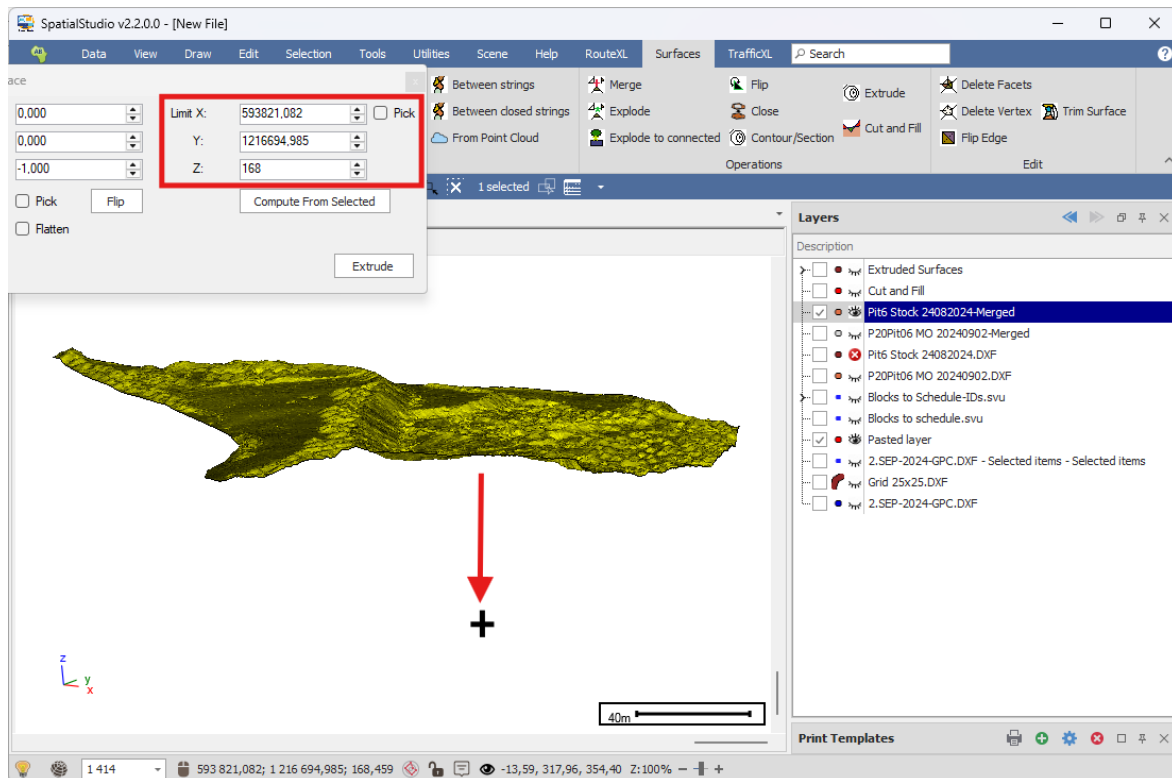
SpatialStudio v2.2.0.0 - [New File]

Data View Draw Edit Selection Tools Utilities Scene Help RouteXL Surfaces TrafficXL Search

ace

0,000
0,000
-1,000
Pick
Flip
Flatten

Limit X: 593821,082
Y: 1216694,985
Z: 168
Pick
Compute From Selected
Extrude

Between strings
Between closed strings
From Point Cloud

Merge
Explode
Explode to connected

Flip
Close
Contour/Section

Extrude
Cut and Fill

Operations

Delete Facets
Delete Vertex
Trim Surface
Flip Edge

Edit

1 selected

Layers

Description

Extruded Surfaces
Cut and Fill
Pit6 Stock 24082024-Merged
P20Pit06 MO 20240902-Merged
Pit6 Stock 24082024.DXF
P20Pit06 MO 20240902.DXF
Blocks to Schedule-IDs.svu
Blocks to schedule.svu
Pasted layer
2.SEP-2024-GPC.DXF - Selected items - Selected items
Grid 25x25.DXF
2.SEP-2024-GPC.DXF

z
y
x

40m

Print Templates

1 414
593 821,082; 1 216 694,985; 168,459
-13,59, 317,96, 354,40 Z:100%